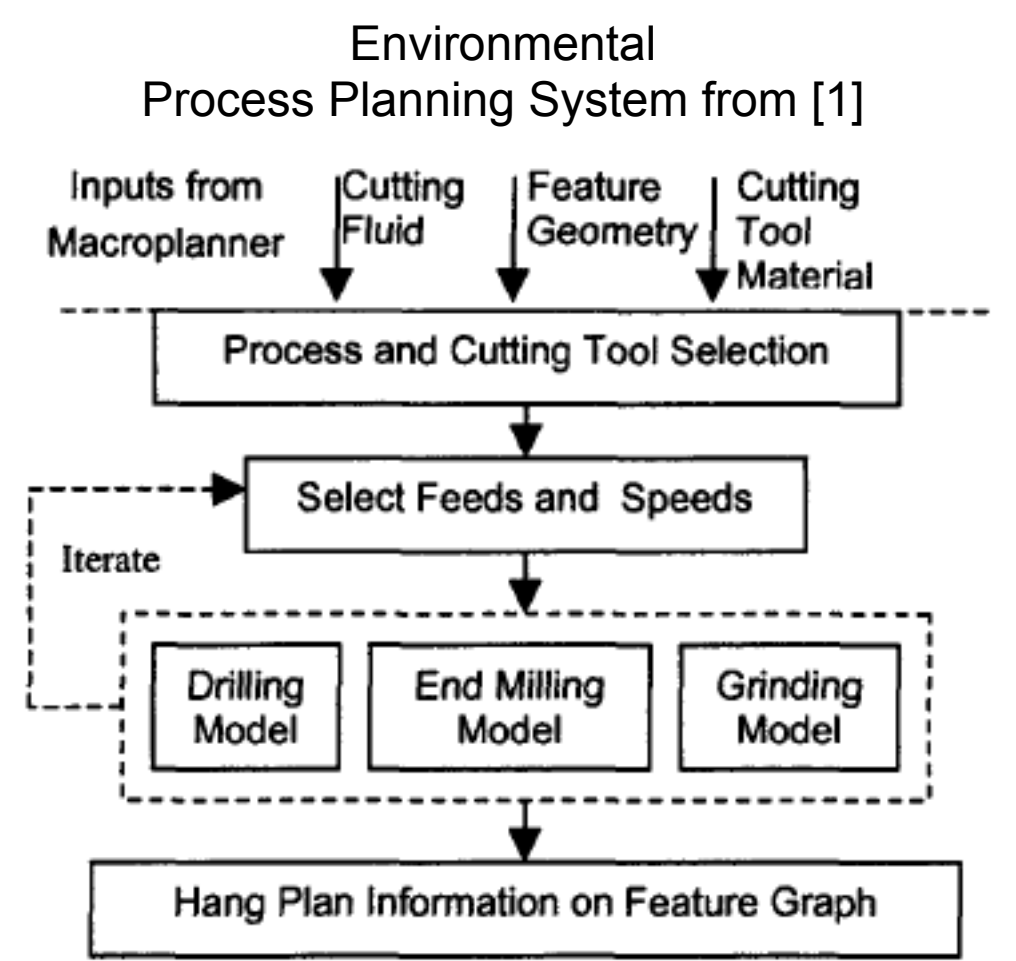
Environmental
Process Planning System from [1]

Inputs from Macroplanner

Cutting Fluid

Feature Geometry

Cutting Tool Material

Process and Cutting Tool Selection

Select Feeds and Speeds

Iterate

Drilling Model

End Milling Model

Grinding Model

Hang Plan Information on Feature Graph